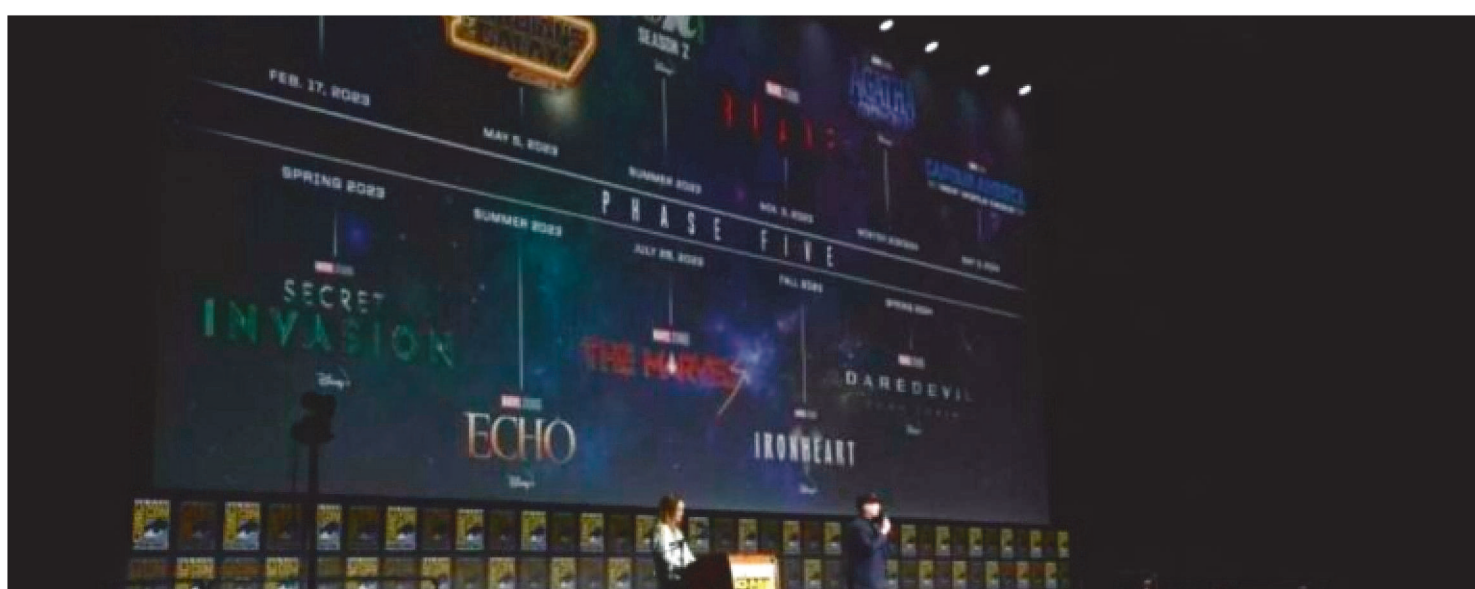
FEB. 17, 2023

GUARDIANS GALAXY

MAY 5, 2023

SEASON 2

SUMMER 2023

BLADE

NOV. 3, 2023

AGATHA

WINTER 2023/24

CAPTAIN AMERICA NEW WORLD ORDER

MAY 3, 2024

PHASE FIVE

SPRING 2023

SECRET INVASION

SUMMER 2023

ECHO

JULY 28, 2023

THE MARVELS

FALL 2023

IRONHEART

SPRING 2024

DAREDEVIL

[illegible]